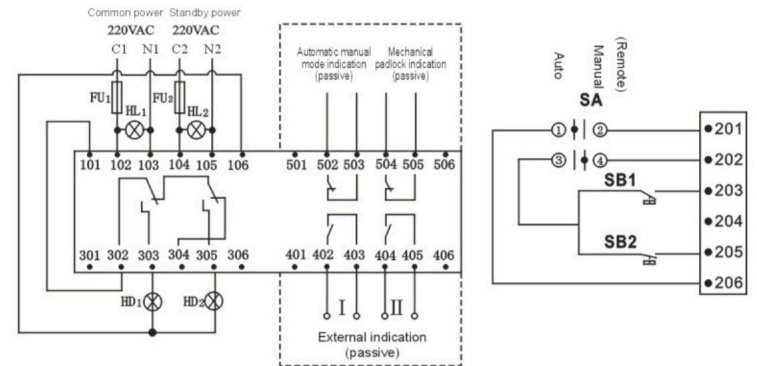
Common power Standby power
220VAC 220VAC
C1 N1 C2 N2
FU$_1$ HL$_1$ FU$_2$ HL$_2$
101 102 103 104 105 106
301 302 303 304 305 306
HD$_1$ HD$_2$

Automatic manual mode indication (passive)
Mechanical padlock indication (passive)
501 502 503 504 505 506
401 402 403 404 405 406
I II
External indication (passive)

Auto
Manual
(Remote)
SA
① ②
③ ④
SB1
SB2
•201
•202
•203
•204
•205
•206